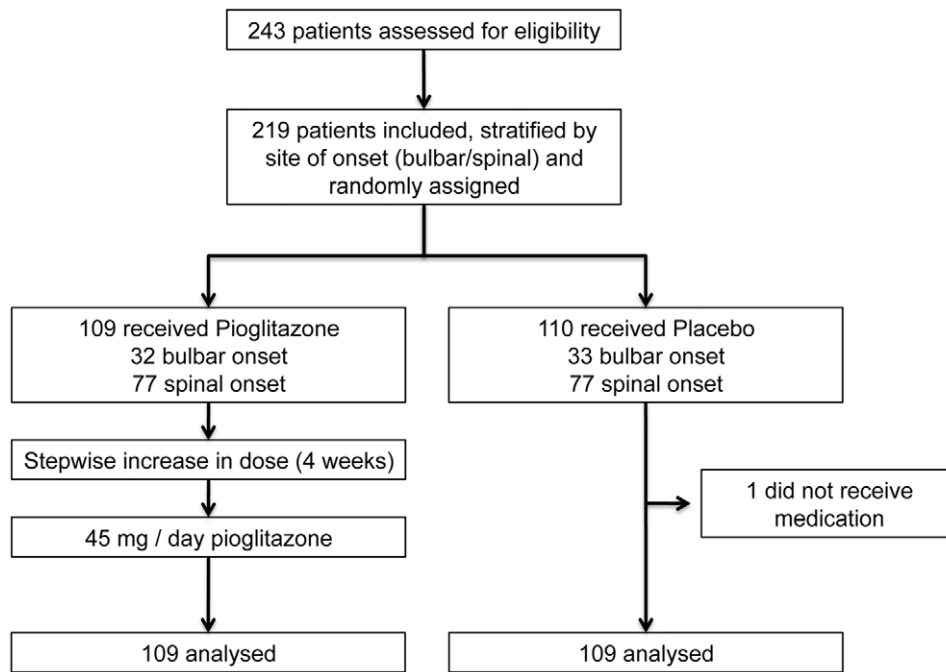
243 patients assessed for eligibility

219 patients included, stratified by site of onset (bulbar/spinal) and randomly assigned

109 received Pioglitazone
32 bulbar onset
77 spinal onset

110 received Placebo
33 bulbar onset
77 spinal onset

Stepwise increase in dose (4 weeks)

1 did not receive medication

45 mg / day pioglitazone

109 analysed

109 analysed